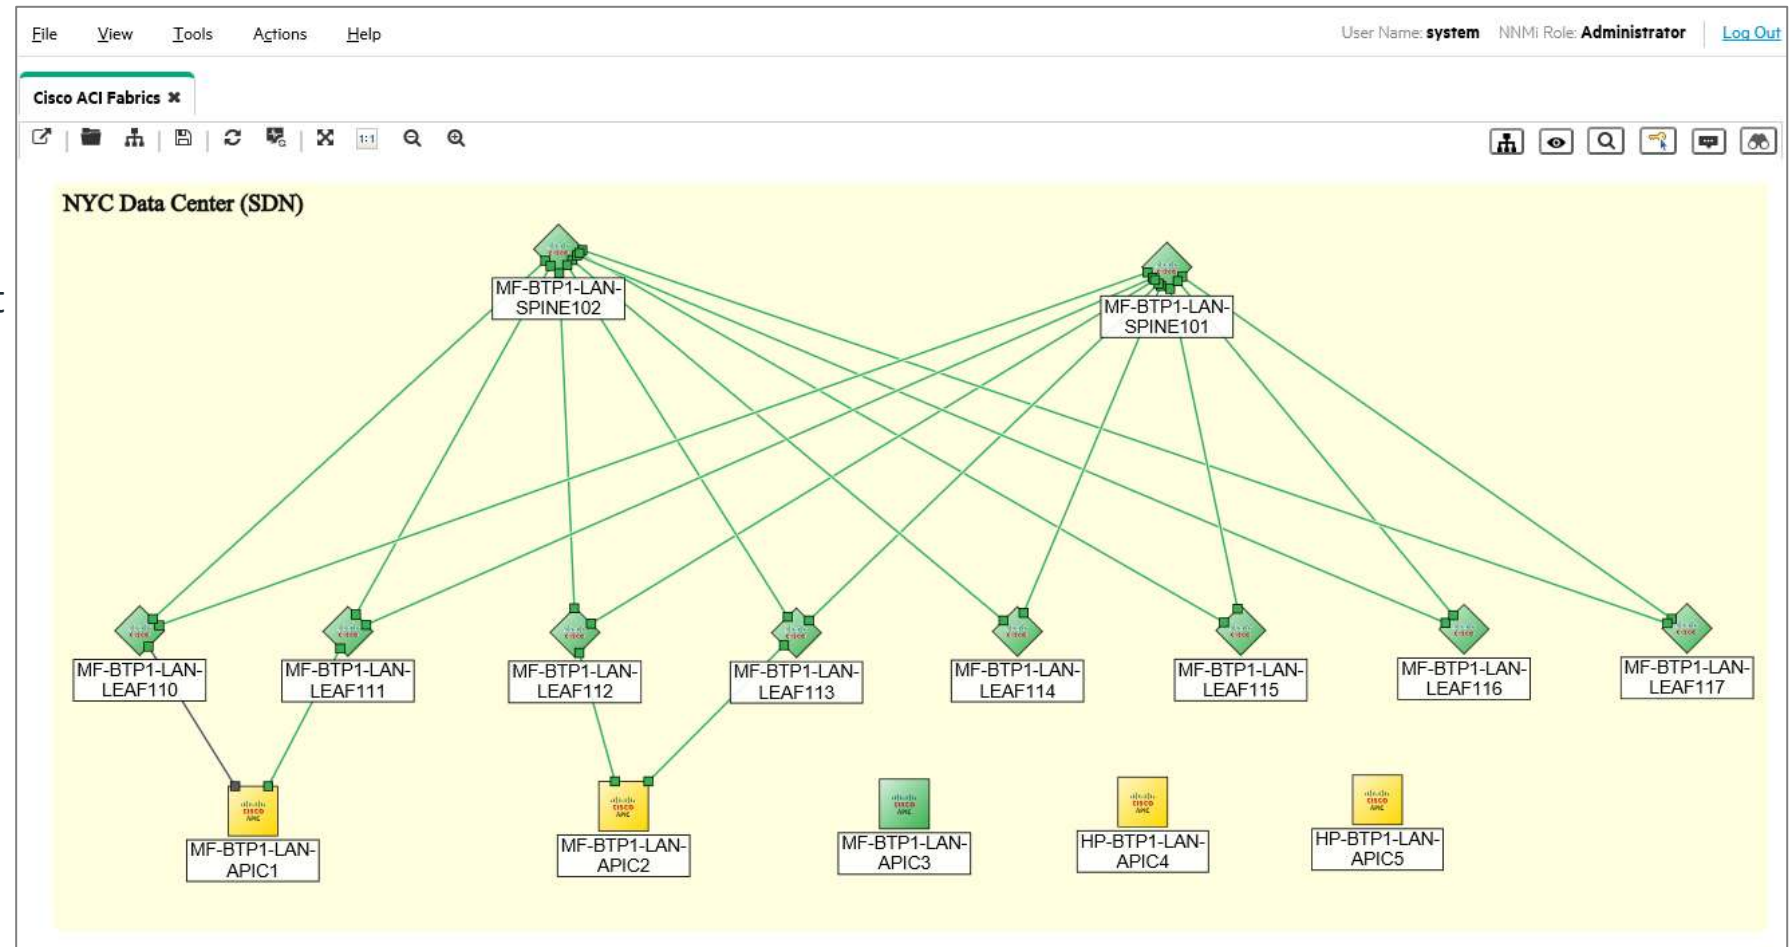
File View Tools Actions Help

User Name: system NNMi Role: Administrator Log Out

Cisco ACI Fabrics ✖

1:1

NYC Data Center (SDN)

MF-BTP1-LAN-SPINE102

MF-BTP1-LAN-SPINE101

MF-BTP1-LAN-LEAF110

MF-BTP1-LAN-LEAF111

MF-BTP1-LAN-LEAF112

MF-BTP1-LAN-LEAF113

MF-BTP1-LAN-LEAF114

MF-BTP1-LAN-LEAF115

MF-BTP1-LAN-LEAF116

MF-BTP1-LAN-LEAF117

MF-BTP1-LAN-APIC1

MF-BTP1-LAN-APIC2

MF-BTP1-LAN-APIC3

HP-BTP1-LAN-APIC4

HP-BTP1-LAN-APIC5